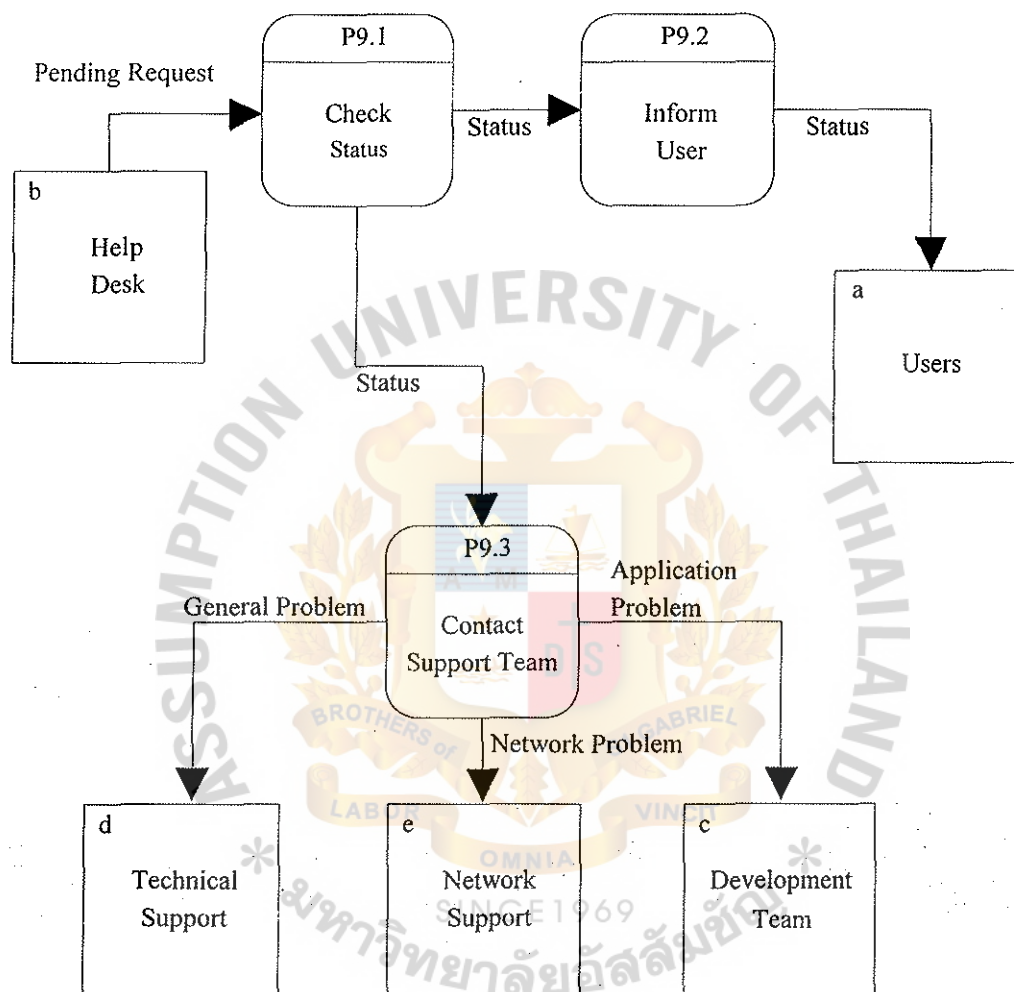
P9.1
Check Status

P9.2
Inform User

Pending Request

Status

Status

b
Help Desk

a
Users

Status

P9.3
Contact Support Team

General Problem

Application Problem

Network Problem

d
Technical Support

e
Network Support

c
Development Team

UNIVERSITY OF THAILAND
ASSUMPTION
BROTHERS OF ST. GABRIEL
LABOR VINCIT
OMNIA
SINCE 1969
มหาวิทยาลัยอัสสัมชัญ